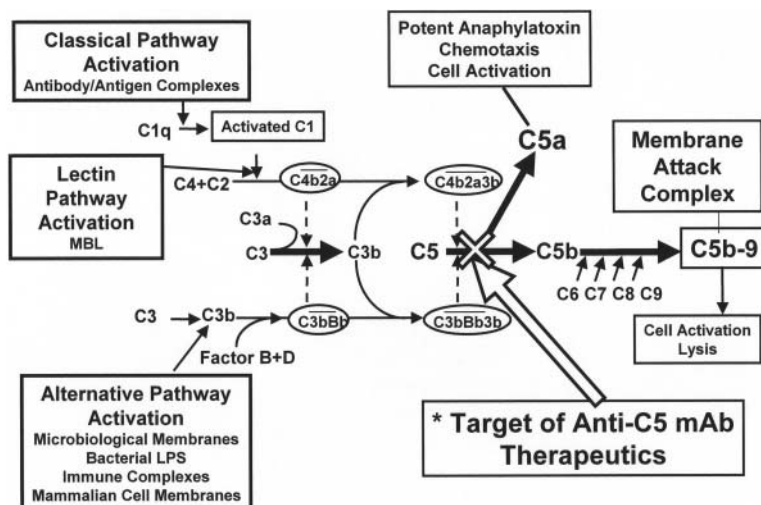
Classical Pathway Activation
Antibody/Antigen Complexes

C1q
Activated C1

Lectin Pathway Activation
MBL

C4+C2
C4b2a
C4b2a3b

Potent Anaphylatoxin
Chemotaxis
Cell Activation

C5a

Membrane Attack Complex

C3a
C3
C3b
C5
C5b
C5b-9

C6 C7 C8 C9

C3
C3b
C3bBb
C3bBb3b
Factor B+D

Cell Activation
Lysis

Alternative Pathway Activation
Microbiological Membranes
Bacterial LPS
Immune Complexes
Mammalian Cell Membranes

* Target of Anti-C5 mAb Therapeutics